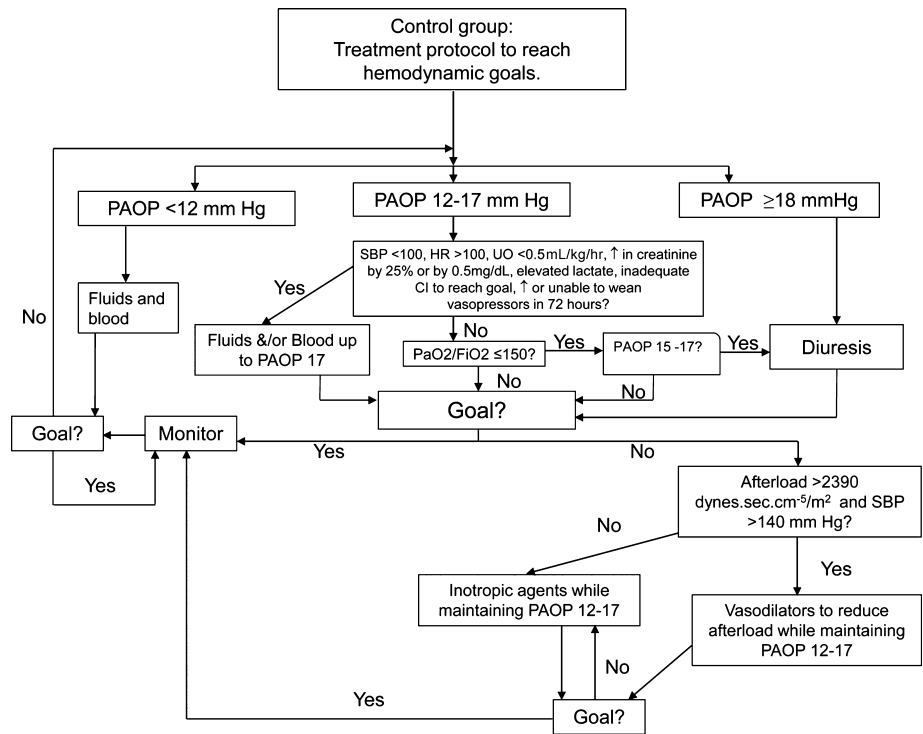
Control group:
Treatment protocol to reach hemodynamic goals.

PAOP <12 mm Hg

PAOP 12-17 mm Hg

PAOP $\geq$18 mmHg

SBP <100, HR >100, UO <0.5mL/kg/hr, ↑ in creatinine by 25% or by 0.5mg/dL, elevated lactate, inadequate CI to reach goal, ↑ or unable to wean vasopressors in 72 hours?

Yes

No

Fluids and blood

Fluids &/or Blood up to PAOP 17

No

PaO2/FiO2 ≤150?

Yes

PAOP 15 -17?

Yes

Diuresis

No

No

Goal?

Goal?

Monitor

Yes

No

Yes

Afterload >2390 dynes.sec.cm$^{-5}$/m$^{2}$ and SBP >140 mm Hg?

No

Yes

Inotropic agents while maintaining PAOP 12-17

Vasodilators to reduce afterload while maintaining PAOP 12-17

No

Yes

Goal?